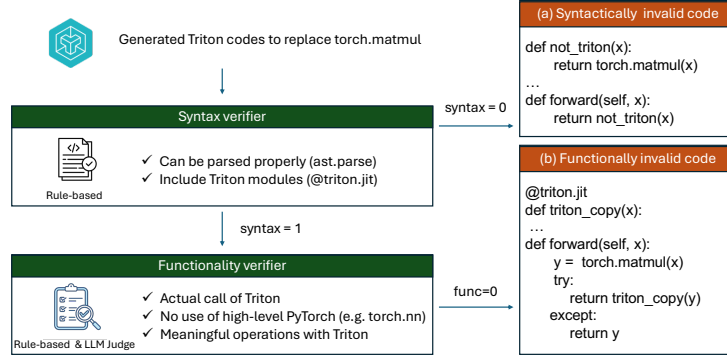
Generated Triton codes to replace torch.matmul

Syntax verifier

Rule-based

✓ Can be parsed properly (ast.parse)
✓ Include Triton modules (@triton.jit)

syntax = 0

syntax = 1

Functionality verifier

Rule-based & LLM Judge

✓ Actual call of Triton
✓ No use of high-level PyTorch (e.g. torch.nn)
✓ Meaningful operations with Triton

func=0

(a) Syntactically invalid code

def not_triton(x):
    return torch.matmul(x)
…
def forward(self, x):
    return not_triton(x)

(b) Functionally invalid code

@triton.jit
def triton_copy(x):
…
def forward(self, x):
    y = torch.matmul(x)
    try:
        return triton_copy(y)
    except:
        return y